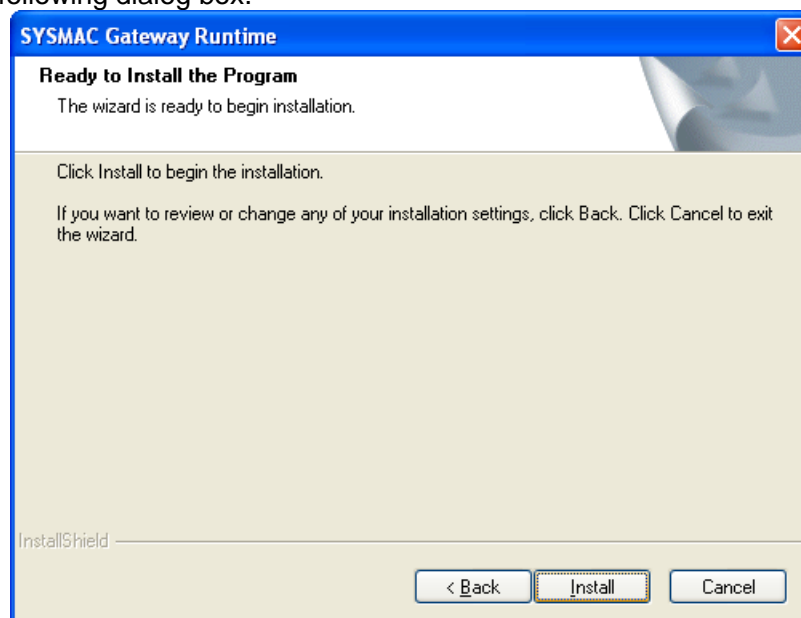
following dialog box.

SYSMAC Gateway Runtime

Ready to Install the Program

The wizard is ready to begin installation.

Click Install to begin the installation.

If you want to review or change any of your installation settings, click Back. Click Cancel to exit the wizard.

InstallShield

< Back

Install

Cancel